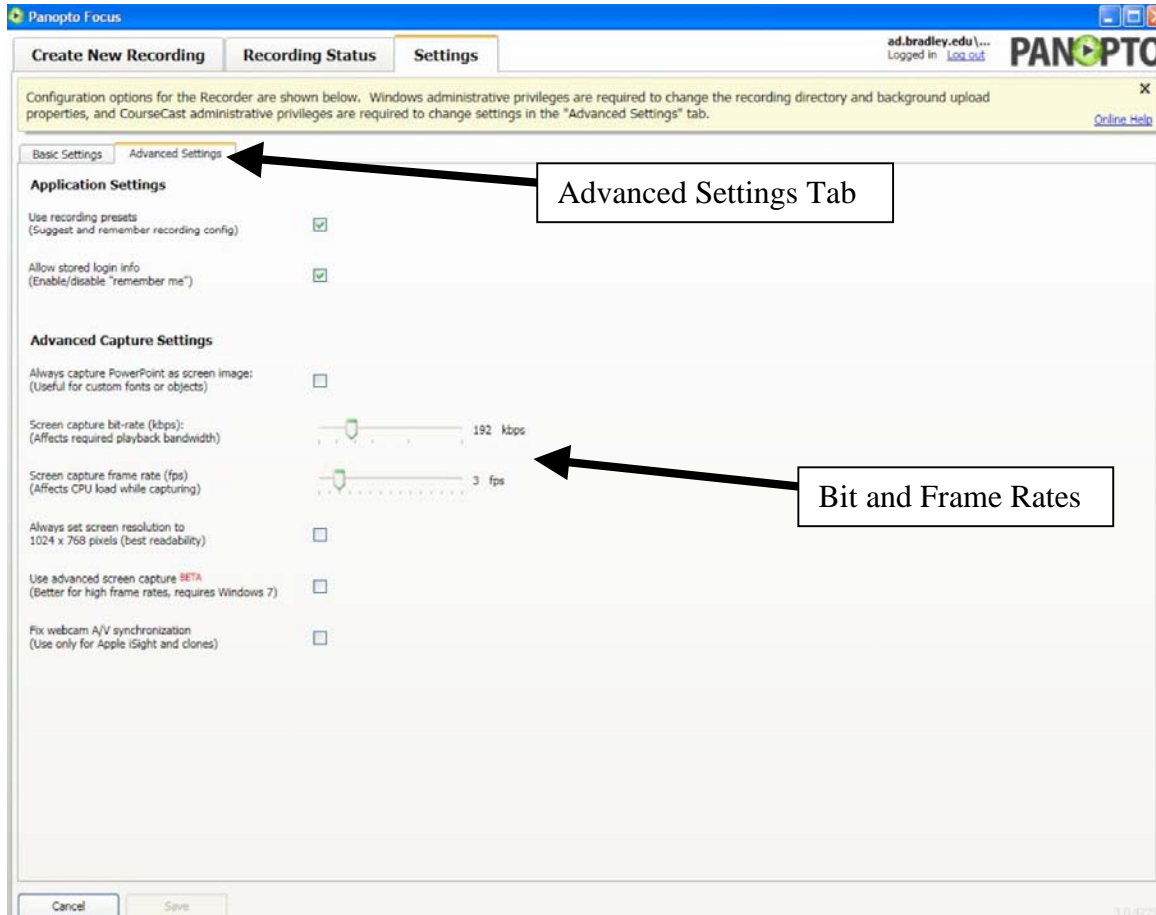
Panopto Focus

Create New Recording | Recording Status | Settings

ad.bradley.edu\...
Logged in Log out

PANOPTO

Configuration options for the Recorder are shown below. Windows administrative privileges are required to change the recording directory and background upload properties, and CourseCast administrative privileges are required to change settings in the "Advanced Settings" tab.

×

Online Help

Basic Settings | Advanced Settings

Advanced Settings Tab

Application Settings

Use recording presets
(Suggest and remember recording config)

Allow stored login info
(Enable/disable "remember me")

Advanced Capture Settings

Always capture PowerPoint as screen image:
(Useful for custom fonts or objects)

Screen capture bit-rate (kbps):
(Affects required playback bandwidth)

192 kbps

Screen capture frame rate (fps)
(Affects CPU load while capturing)

3 fps

Bit and Frame Rates

Always set screen resolution to
1024 x 768 pixels (best readability)

Use advanced screen capture BETA
(Better for high frame rates, requires Windows 7)

Fix webcam A/V synchronization
(Use only for Apple iSight and clones)

Cancel | Save